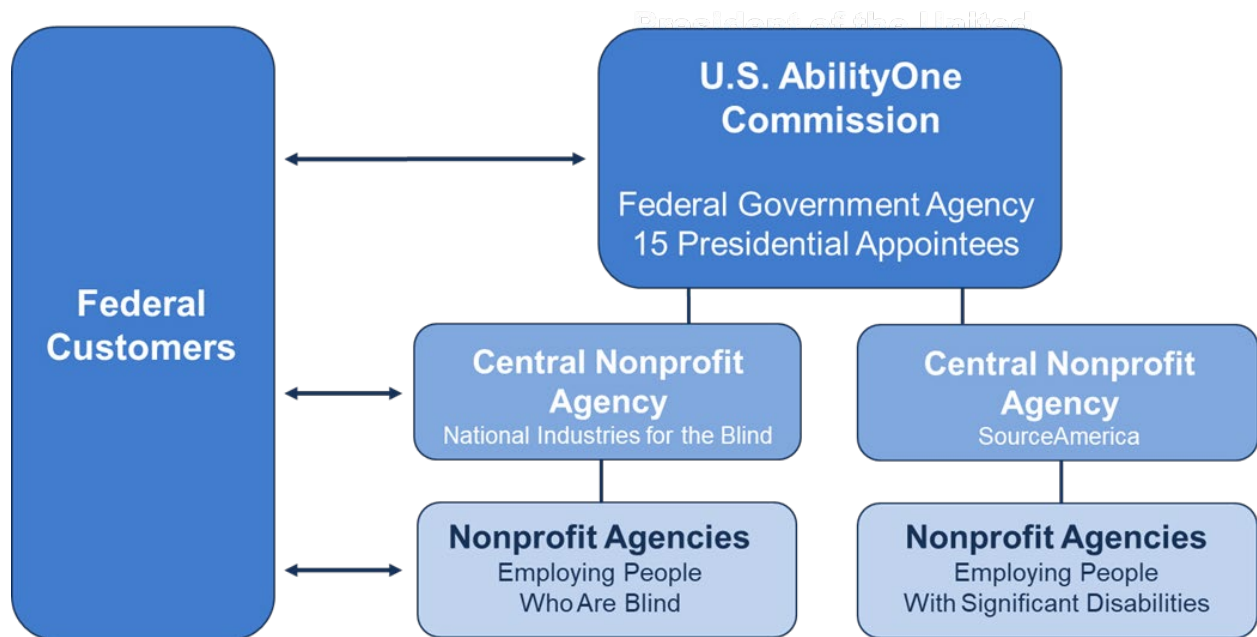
President of the United

Federal Customers

U.S. AbilityOne Commission

Federal Government Agency
15 Presidential Appointees

Central Nonprofit Agency
National Industries for the Blind

Central Nonprofit Agency
SourceAmerica

Nonprofit Agencies
Employing People
Who Are Blind

Nonprofit Agencies
Employing People
With Significant Disabilities